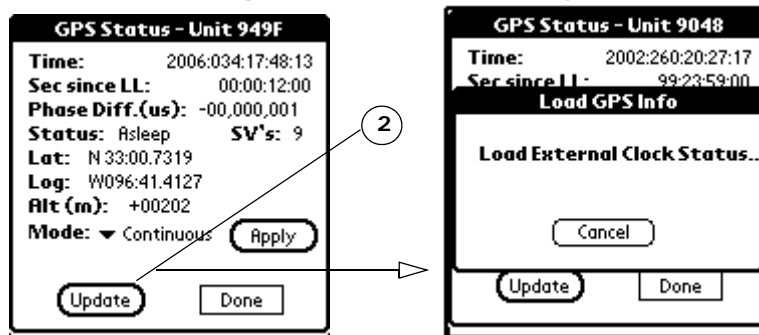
GPS Status - Unit 949F

Time: 2006:034:17:48:13
Sec since LL: 00:00:12:00
Phase Diff.(us): -00,000,001
Status: Asleep SV's: 9
Lat: N 33:00.7319
Log: W096:41.4127
Alt (m): +00202
Mode: ▼ Continuous Apply

Update Done

2

GPS Status - Unit 9048

Time: 2002:260:20:27:17
Sec since LL: 99:23:59:00

Load GPS Info

Load External Clock Status..

Cancel

Update Done